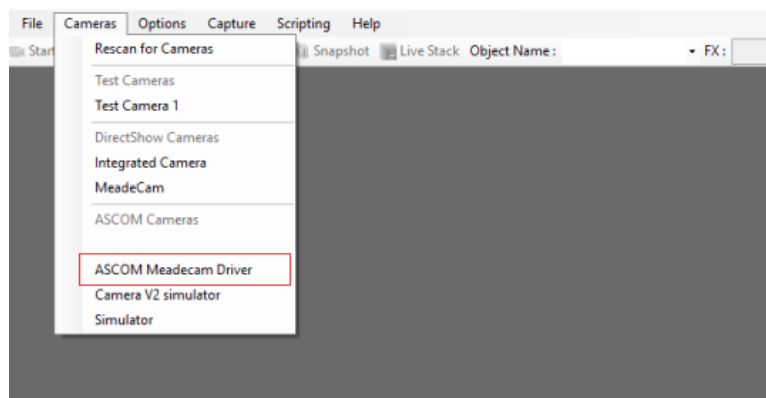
File Cameras Options Capture Scripting Help

Start

Rescan for Cameras

Test Cameras

Test Camera 1

DirectShow Cameras

Integrated Camera

MeadeCam

ASCOM Cameras

ASCOM Meadecam Driver

Camera V2 simulator

Simulator

Snapshot Live Stack Object Name: FX: